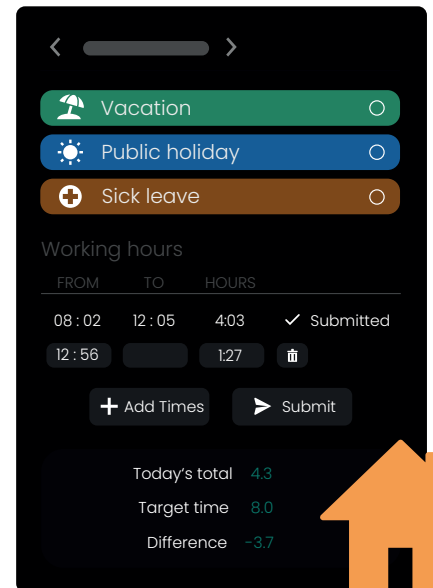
Vacation

Public holiday

Sick leave

Working hours

| FROM | TO | HOURS | |
|---|---|---|---|
| 08 : 02 | 12 : 05 | 4:03 | Submitted |
| 12 : 56 | | 1:27 | |

Add Times

Submit

Today's total 4.3

Target time 8.0

Difference -3.7